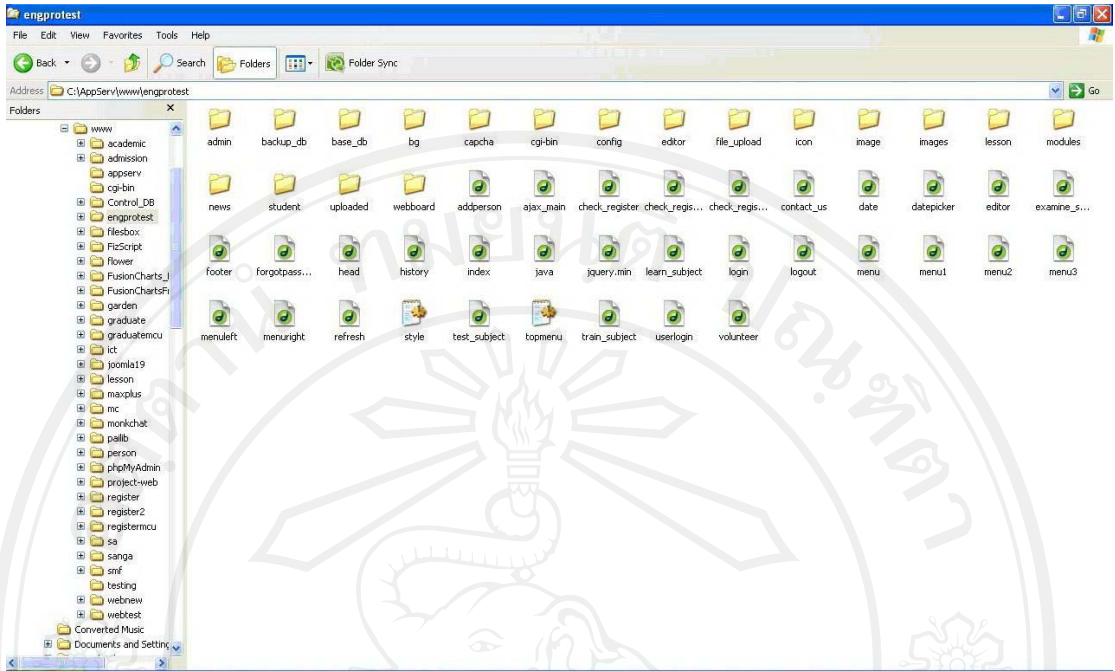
engprotest

File Edit View Favorites Tools Help

Back Search Folders Folder Sync

Address C:\AppServ\www\engprotest Go

Folders ×

www
academic
admission
appserv
cgi-bin
Control_DB
engprotest
filesbox
FizScript
flower
FusionCharts_l
FusionChartsFr
garden
graduate
graduatemcu
ict
joomla19
lesson
maxplus
mc
monkchat
pallib
person
phpMyAdmin
project-web
register
register2
registermcu
sa
sanga
smf
testing
webnew
webtest
Converted Music
Documents and Setting

admin backup_db base_db bg capcha cgi-bin config editor file_upload icon image images lesson modules

news student uploaded webboard addperson ajax_main check_register check_regis... check_regis... contact_us date datepicker editor examine_s...

footer forgotpass... head history index java jquery.min learn_subject login logout menu menu1 menu2 menu3

menuleft menuright refresh style test_subject topmenu train_subject userlogin volunteer